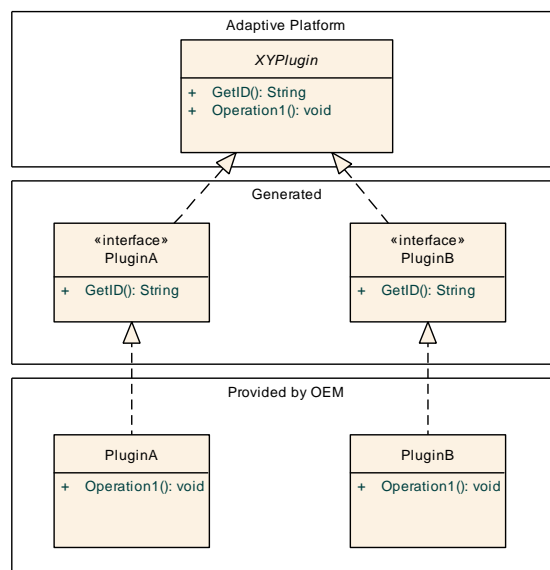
Adaptive Platform

XYPlugin

+ GetID(): String
+ Operation1(): void

Generated

«interface»
PluginA

+ GetID(): String

«interface»
PluginB

+ GetID(): String

Provided by OEM

PluginA

+ Operation1(): void

PluginB

+ Operation1(): void